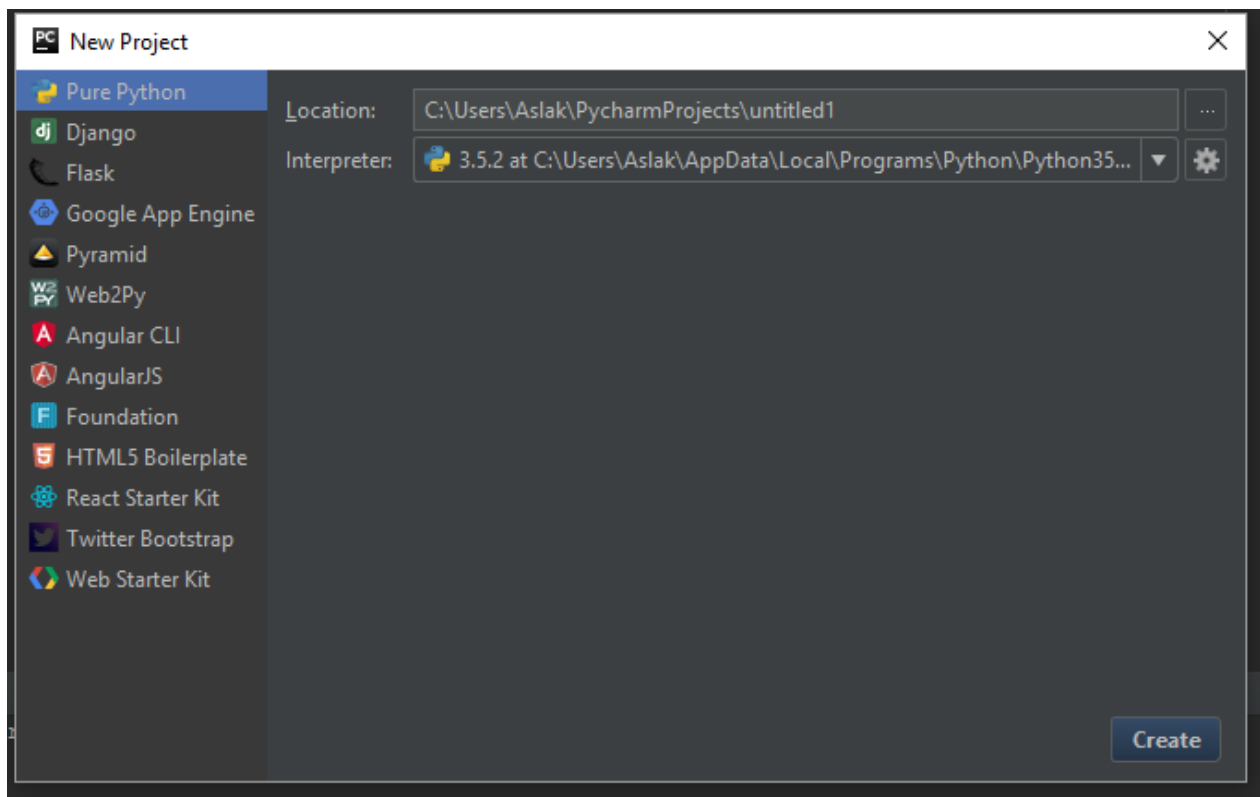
PC New Project

×

Pure Python
dj Django
Flask
Google App Engine
Pyramid
W2 PY Web2Py
A Angular CLI
AngularJS
F Foundation
5 HTML5 Boilerplate
React Starter Kit
Twitter Bootstrap
Web Starter Kit

Location: C:\Users\Aslak\PycharmProjects\untitled1 ...

Interpreter: 3.5.2 at C:\Users\Aslak\AppData\Local\Programs\Python\Python35...

Create